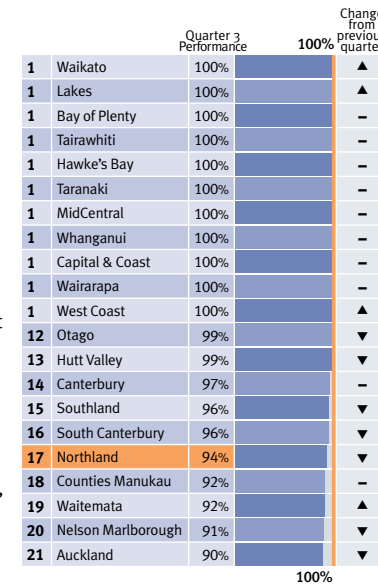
| | | Quarter 3 Performance | 100% | Change from previous quarter |
|---|---|---|---|---|
| 1 | Waikato | 100% | | ▲ |
| 1 | Lakes | 100% | | ▲ |
| 1 | Bay of Plenty | 100% | | – |
| 1 | Tairawhiti | 100% | | – |
| 1 | Hawke's Bay | 100% | | – |
| 1 | Taranaki | 100% | | – |
| 1 | MidCentral | 100% | | – |
| 1 | Whanganui | 100% | | – |
| 1 | Capital & Coast | 100% | | – |
| 1 | Wairarapa | 100% | | – |
| 1 | West Coast | 100% | | ▲ |
| 12 | Otago | 99% | | ▼ |
| 13 | Hutt Valley | 99% | | ▼ |
| 14 | Canterbury | 97% | | – |
| 15 | Southland | 96% | | ▼ |
| 16 | South Canterbury | 96% | | ▼ |
| 17 | Northland | 94% | | ▼ |
| 18 | Counties Manukau | 92% | | – |
| 19 | Waitemata | 92% | | ▲ |
| 20 | Nelson Marlborough | 91% | | ▼ |
| 21 | Auckland | 90% | | ▼ |

100%